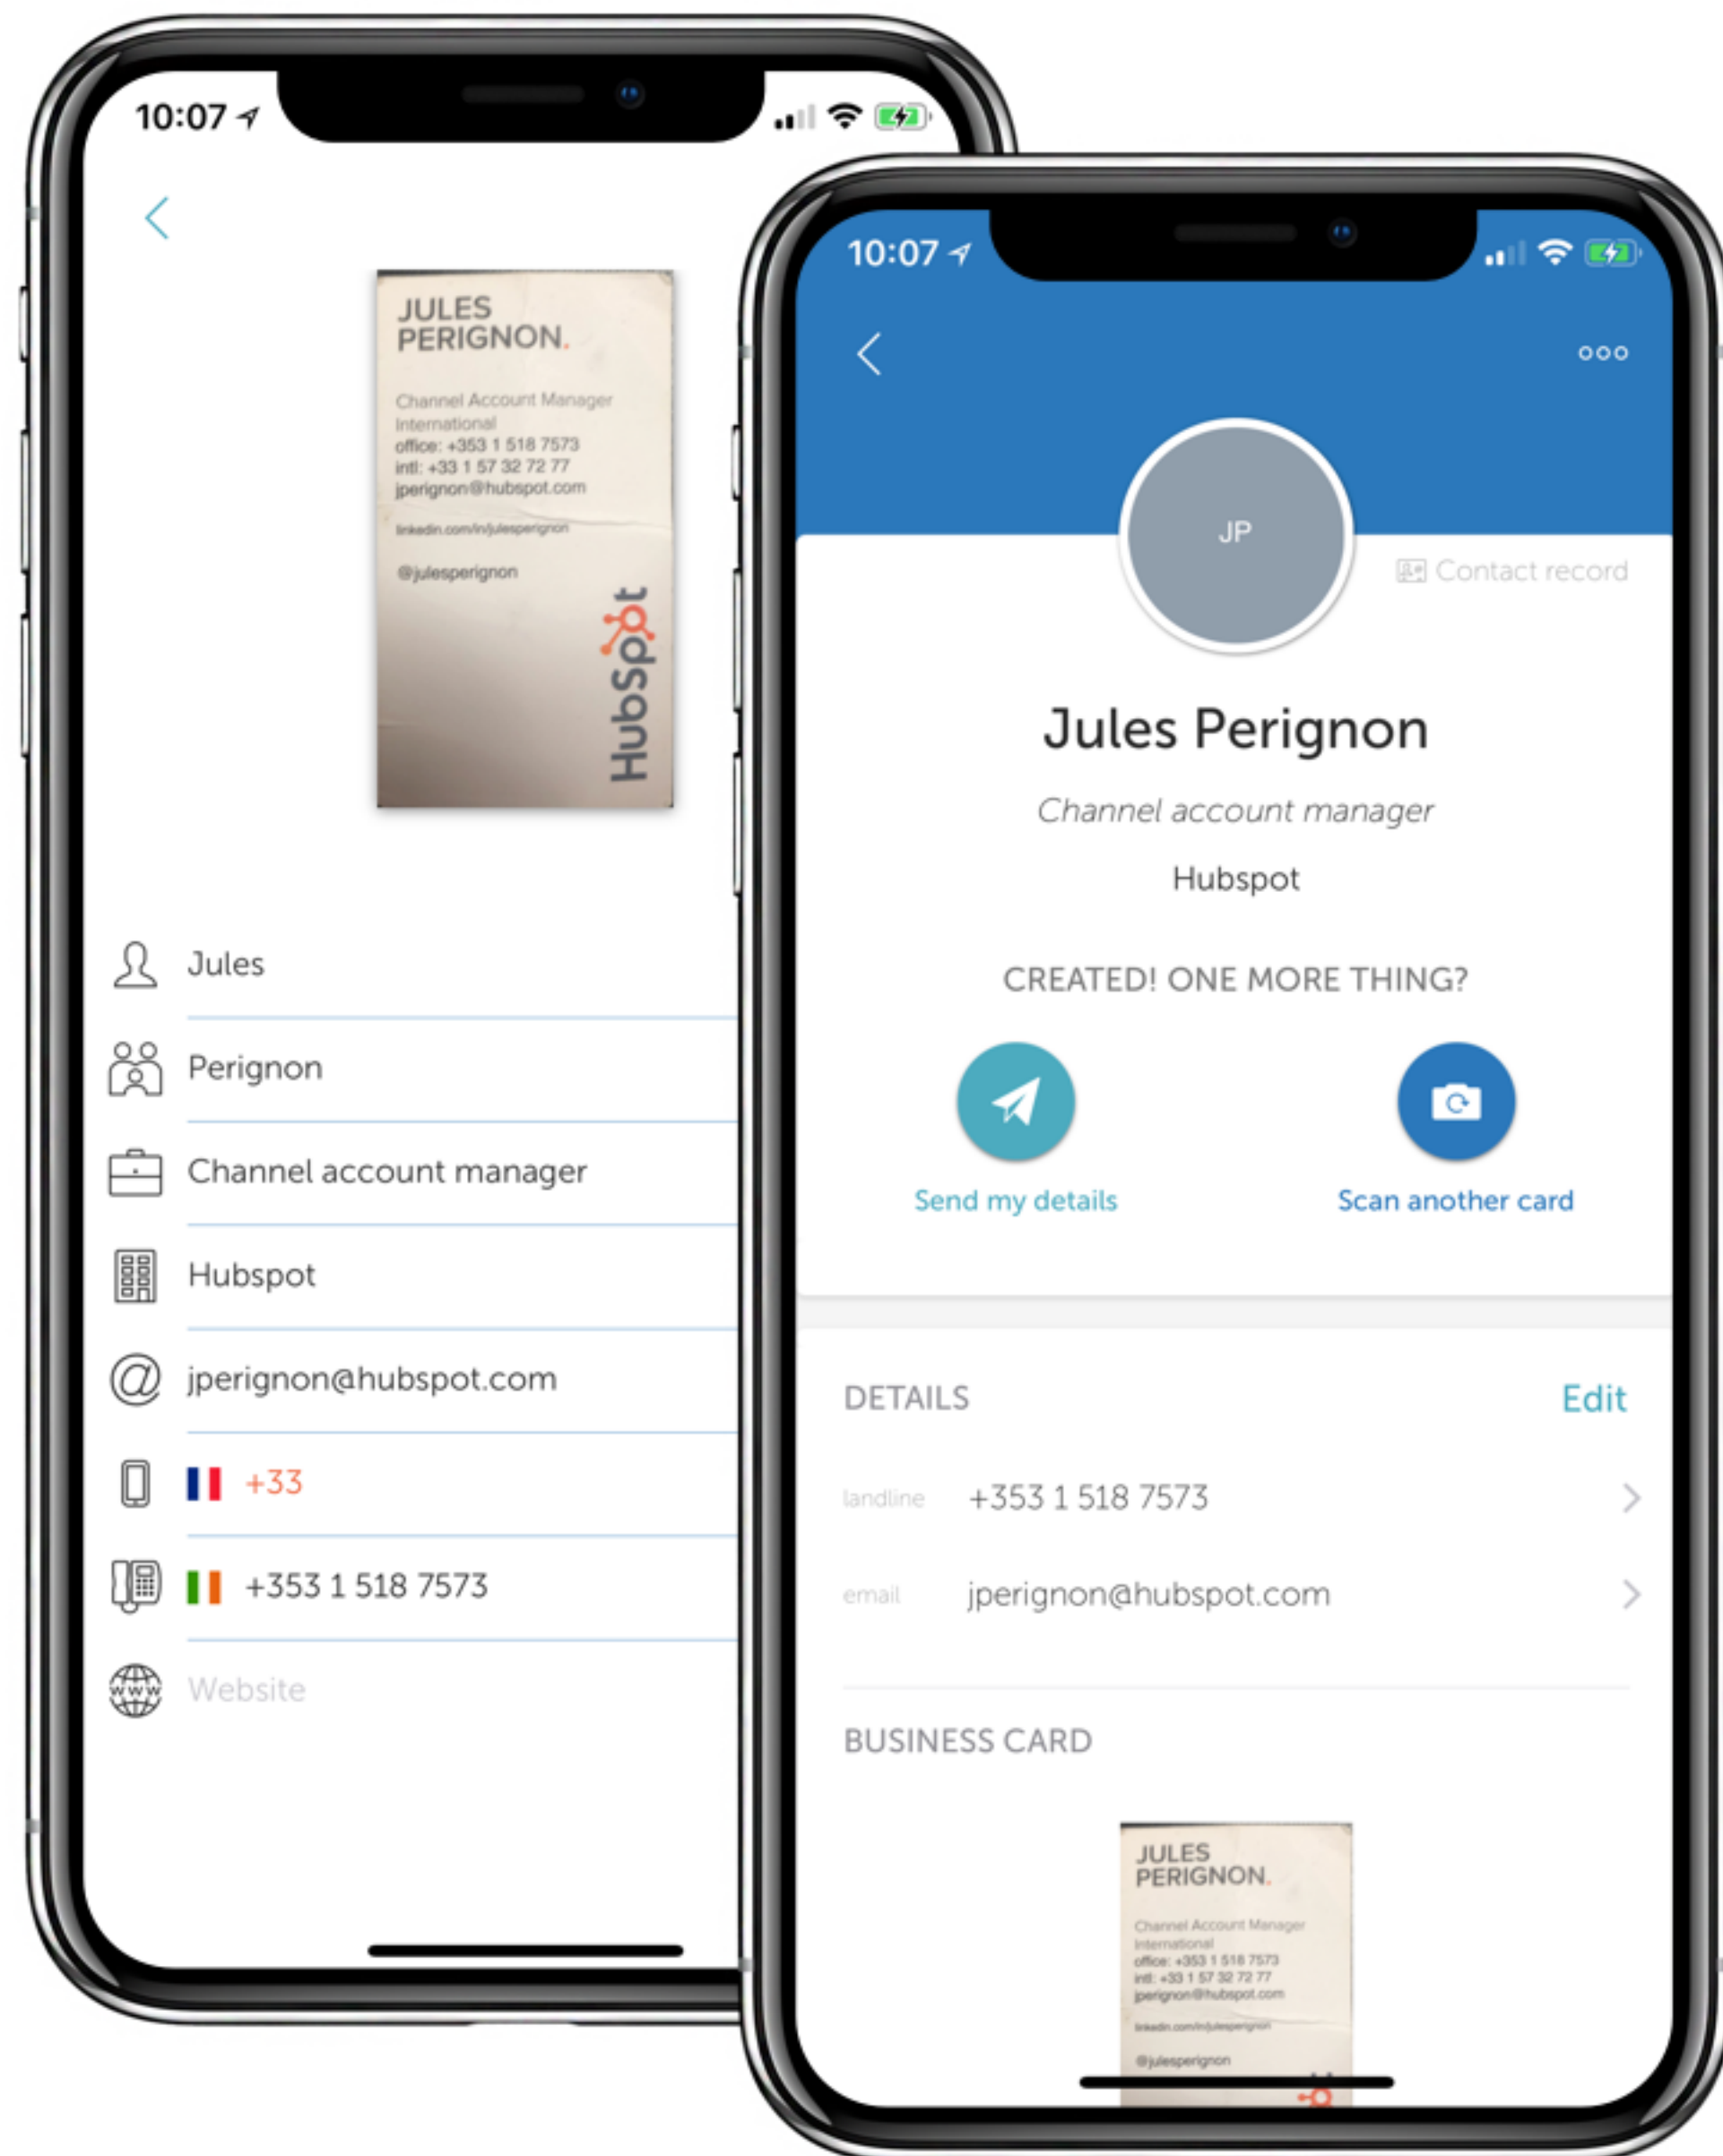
10:07

JULES PERIGNON.

Channel Account Manager International
office: +353 1 518 7573
intl: +33 1 57 32 72 77
jperignon@hubspot.com

linkedin.com/in/julesperignon

@julesperignon

HubSpot

Jules

Perignon

Channel account manager

Hubspot

jperignon@hubspot.com

+33

+353 1 518 7573

Website

10:07

JP

Contact record

Jules Perignon

Channel account manager

Hubspot

CREATED! ONE MORE THING?

Send my details

Scan another card

DETAILS

Edit

landline +353 1 518 7573

email jperignon@hubspot.com

BUSINESS CARD

JULES PERIGNON.

Channel Account Manager International
office: +353 1 518 7573
intl: +33 1 57 32 72 77
jperignon@hubspot.com

linkedin.com/in/julesperignon

@julesperignon